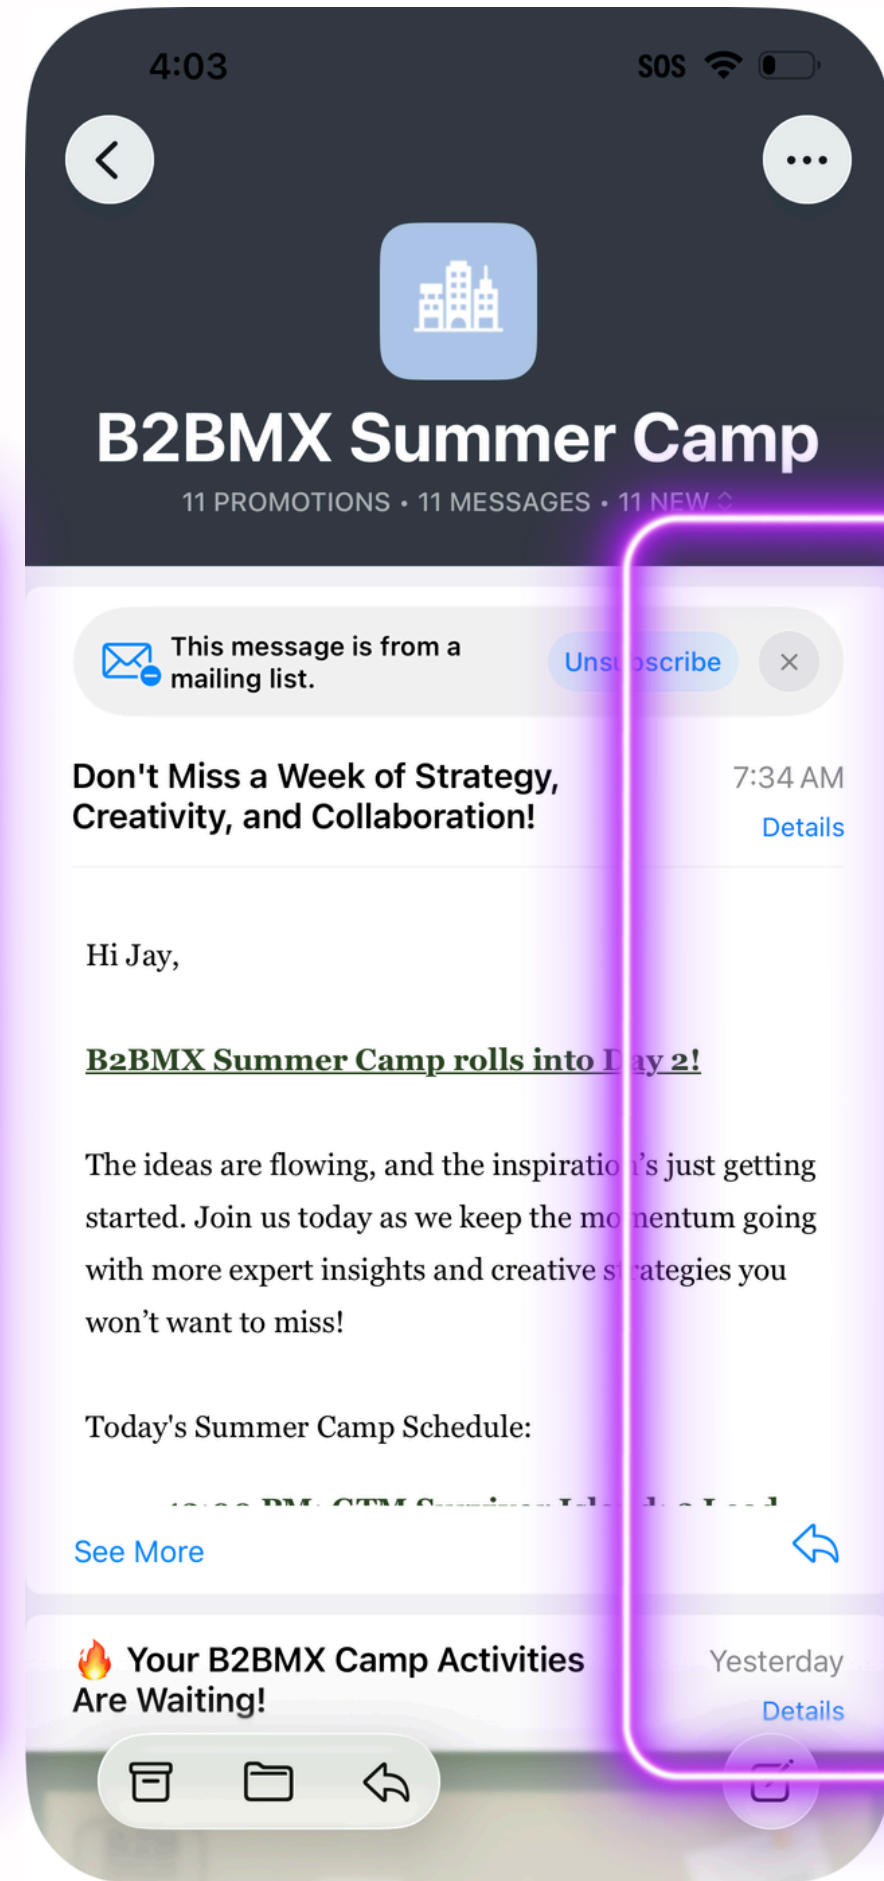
4:03

SOS

B2BMX Summer Camp

11 PROMOTIONS • 11 MESSAGES • 11 NEW

This message is from a mailing list.

Uns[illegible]scribe

Don't Miss a Week of Strategy, Creativity, and Collaboration!

7:34 AM

Details

Hi Jay,

B2BMX Summer Camp rolls into D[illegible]ay 2!

The ideas are flowing, and the inspiratio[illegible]'s just getting started. Join us today as we keep the mo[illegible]entum going with more expert insights and creative s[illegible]ategies you won't want to miss!

Today's Summer Camp Schedule:

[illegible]

See More

🔥 Your B2BMX Camp Activities Are Waiting!

Yesterday

Details